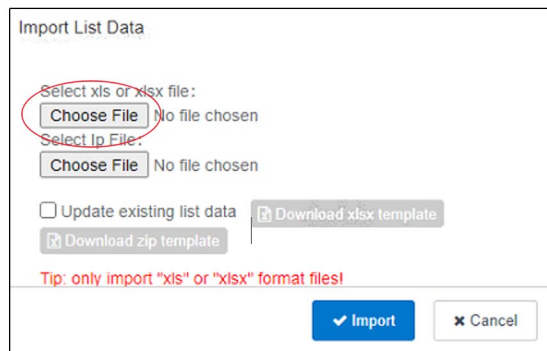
Import List Data

Select xls or xlsx file:
Choose File No file chosen
Select Ip File:
Choose File No file chosen

Update existing list data
Download xlsx template
Download zip template

Tip: only import "xls" or "xlsx" format files!

Import
Cancel